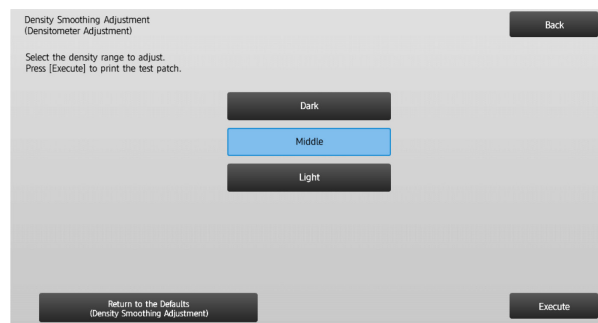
Density Smoothing Adjustment
(Densitometer Adjustment)

Back

Select the density range to adjust.
Press [Execute] to print the test patch.

Dark

Middle

Light

Return to the Defaults
(Density Smoothing Adjustment)

Execute